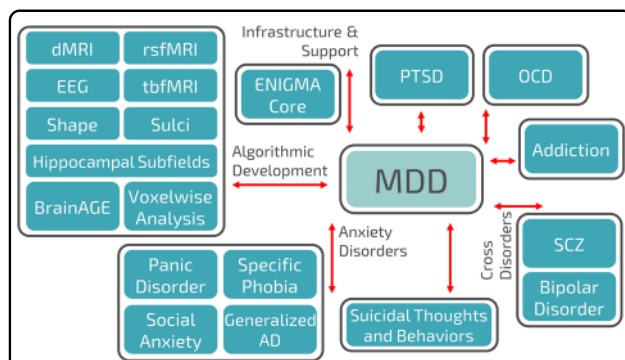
dMRI
rsfMRI
EEG
tbfMRI
Shape
Sulci
Hippocampal Subfields
BrainAGE
Voxelwise Analysis

Infrastructure & Support

ENIGMA Core

PTSD

OCD

Addiction

Algorithmic Development

MDD

Cross Disorders

SCZ

Bipolar Disorder

Anxiety Disorders

Panic Disorder
Specific Phobia
Social Anxiety
Generalized AD

Suicidal Thoughts and Behaviors